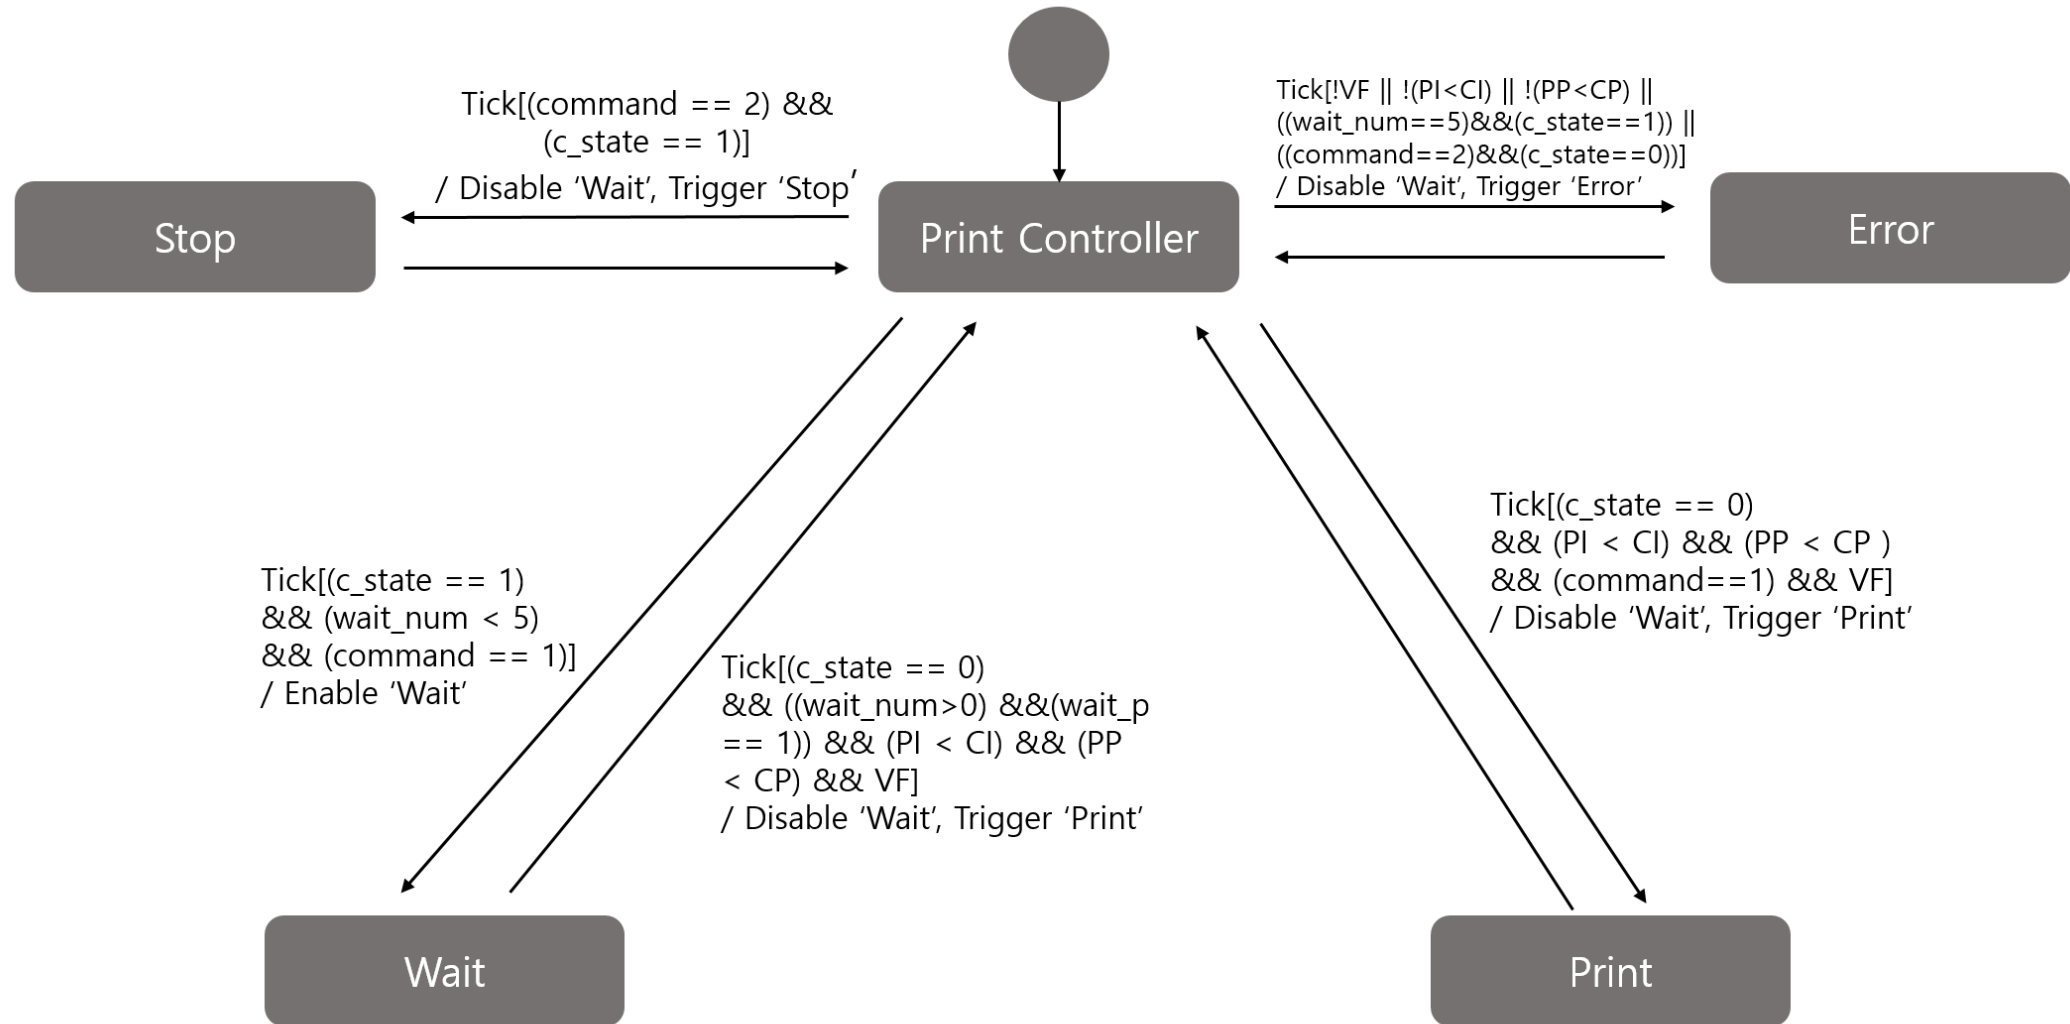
Tick[(command == 2) &&
(c_state == 1)]
/ Disable ‘Wait’, Trigger ‘Stop’

Tick[!VF || !(PI<CI) || !(PP<CP) ||
((wait_num==5)&&(c_state==1)) ||
((command==2)&&(c_state==0))]
/ Disable ‘Wait’, Trigger ‘Error’

Stop

Print Controller

Error

Tick[(c_state == 0)
&& (PI < CI) && (PP < CP )
&& (command==1) && VF]
/ Disable ‘Wait’, Trigger ‘Print’

Tick[(c_state == 1)
&& (wait_num < 5)
&& (command == 1)]
/ Enable ‘Wait’

Tick[(c_state == 0)
&& ((wait_num>0) &&(wait_p
== 1)) && (PI < CI) && (PP
< CP) && VF]
/ Disable ‘Wait’, Trigger ‘Print’

Wait

Print